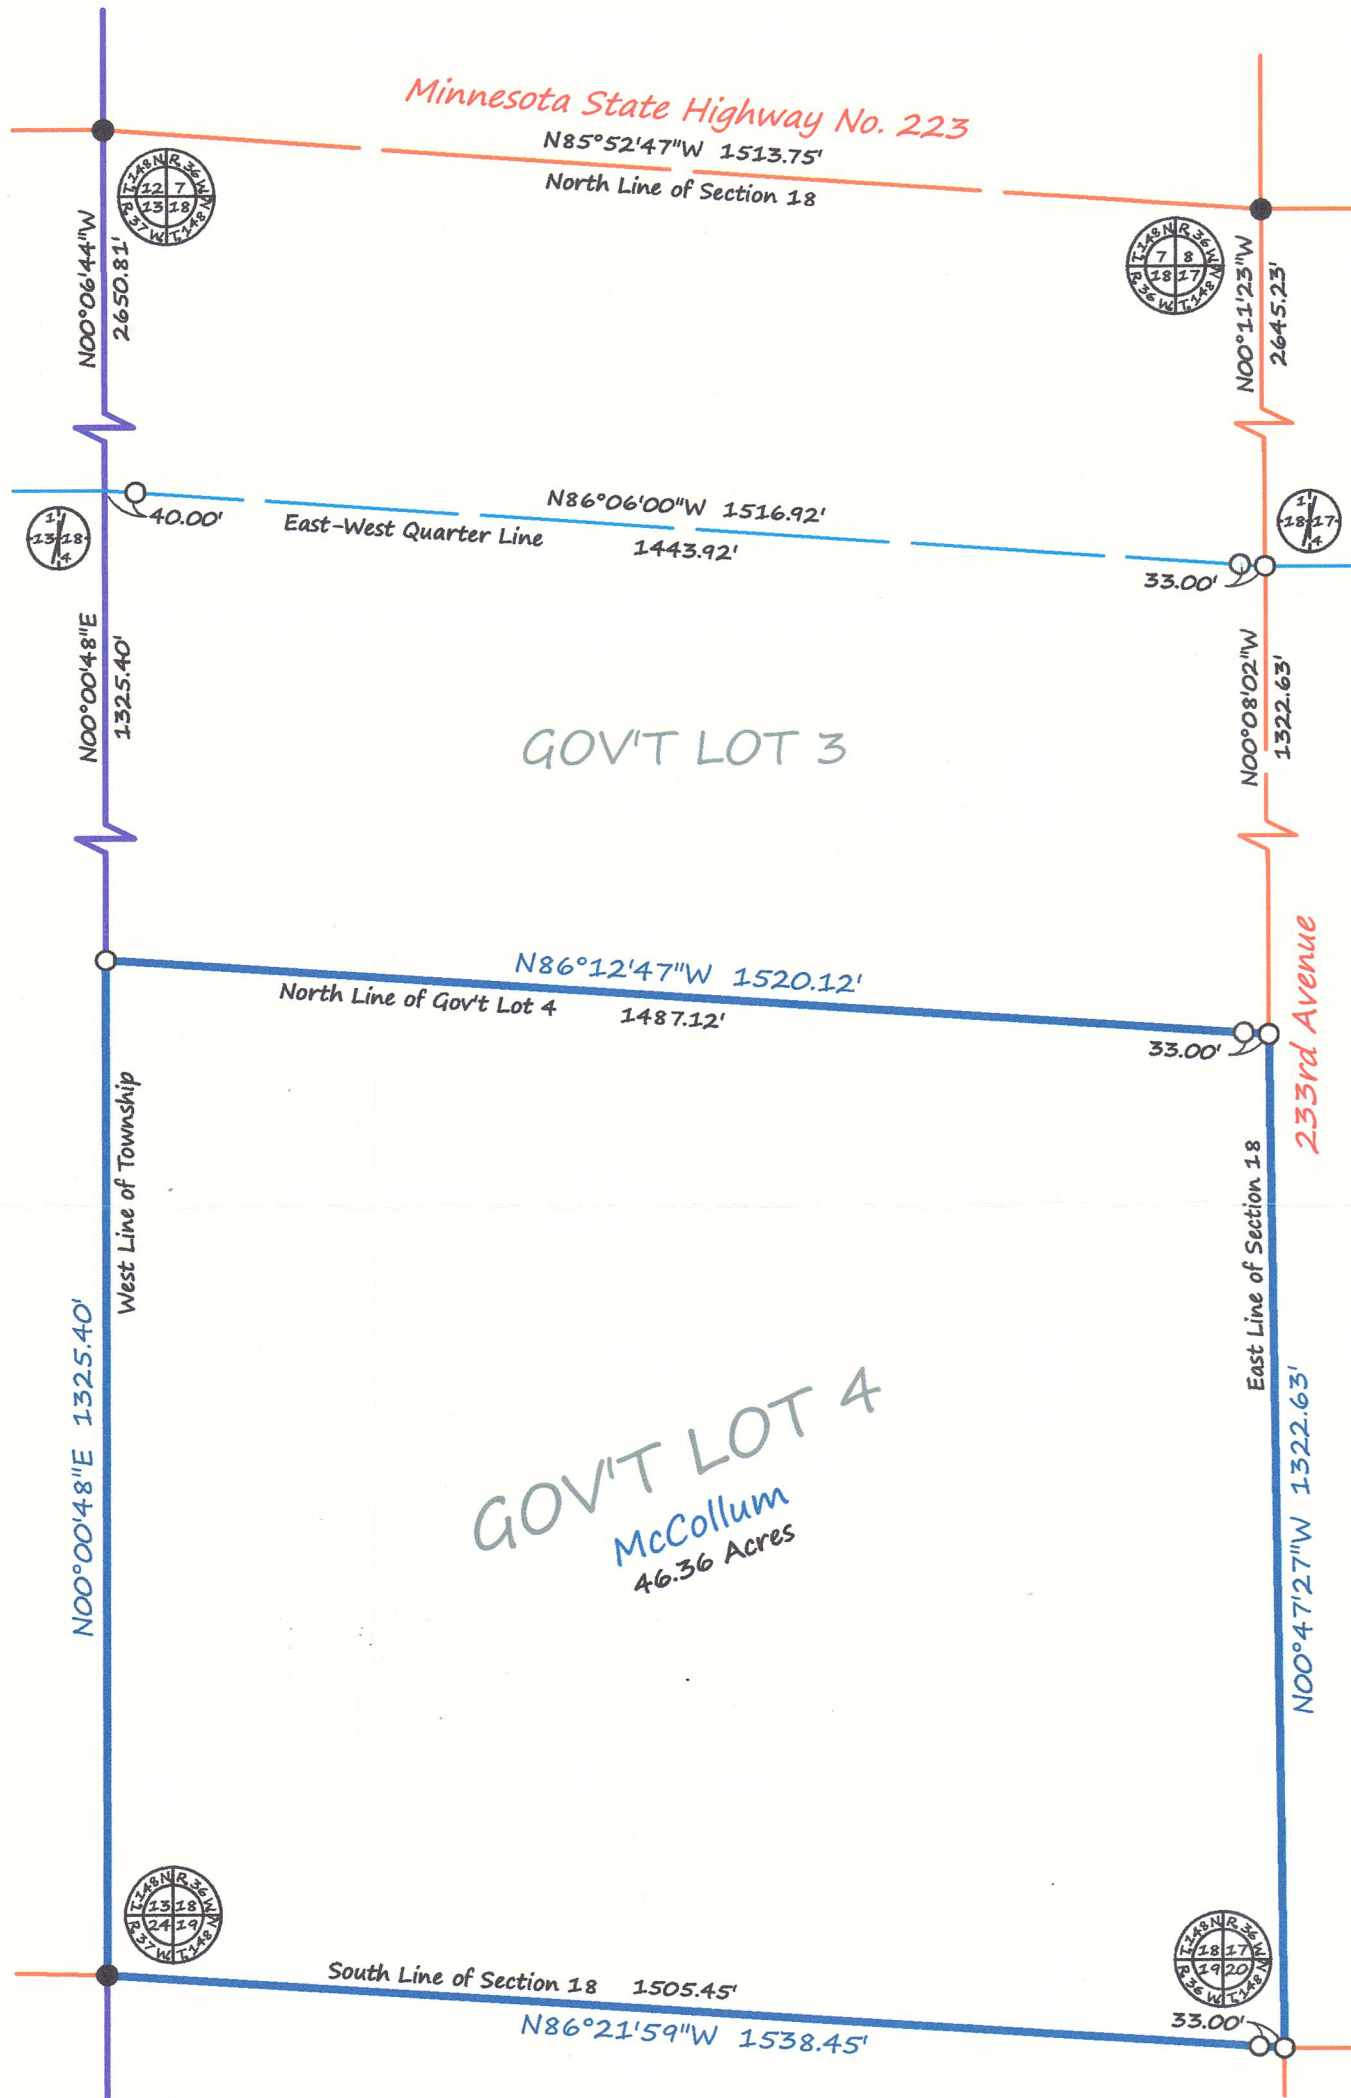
Minnesota State Highway No. 223
N85°52'47"W 1513.75'
North Line of Section 18

T.148N R.36W 12 7 13 18 R.37W T.148N

T.148N R.36W 7 8 18 17 R.36W T.148N

N00°06'44"W 2650.81'

N00°11'23"W 2645.23'

N86°06'00"W 1516.92'
40.00'
East-West Quarter Line
1443.92'
33.00'

1/4 13 18

1/4 18 17

N00°00'48"E 1325.40'

N00°08'02"W 1322.63'

GOV'T LOT 3

N86°12'47"W 1520.12'
North Line of Gov't Lot 4
1487.12'
33.00'

233rd Avenue

West Line of Township

East Line of Section 18

N00°00'48"E 1325.40'

N00°47'27"W 1322.63'

GOV'T LOT 4
McCollum
46.36 Acres

T.148N R.36W 13 18 24 19 R.37W T.148N

T.148N R.36W 18 17 19 20 R.36W T.148N

South Line of Section 18 1505.45'
N86°21'59"W 1538.45'
33.00'